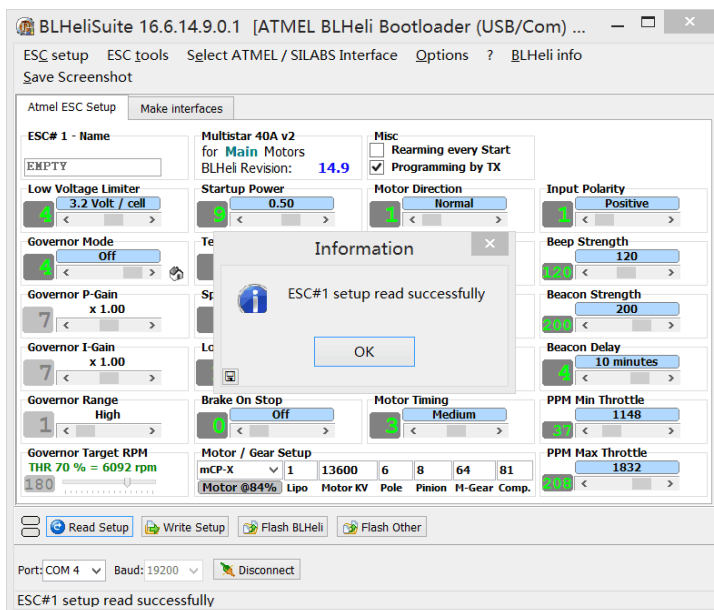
BLHeliSuite 16.6.14.9.0.1 [ATMEL BLHeli Bootloader (USB/Com) ...

ESC setup ESC tools Select ATMEL / SILABS Interface Options ? BLHeli info Save Screenshot

Atmel ESC Setup Make interfaces

ESC# 1 - Name
EMPTY

Multistar 40A v2
for Main Motors
BLHeli Revision: 14.9

Misc
Rearming every Start
Programming by TX

Low Voltage Limiter
4 3.2 Volt / cell

Startup Power
9 0.50

Motor Direction
1 Normal

Input Polarity
1 Positive

Governor Mode
4 Off

Te

Beep Strength
120 120

Governor P-Gain
7 x 1.00

Sp

Beacon Strength
200 200

Governor I-Gain
7 x 1.00

Lo

Beacon Delay
4 10 minutes

Information

ESC#1 setup read successfully

OK

Governor Range
1 High

Brake On Stop
0 Off

Motor Timing
3 Medium

PPM Min Throttle
37 1148

Governor Target RPM
THR 70 % = 6092 rpm
180

Motor / Gear Setup
mCP-X 1 13600 6 8 64 81
Motor @84% Lipo Motor KV Pole Pinion M-Gear Comp.

PPM Max Throttle
208 1832

Read Setup Write Setup Flash BLHeli Flash Other

Port: COM 4 Baud: 19200 Disconnect

ESC#1 setup read successfully